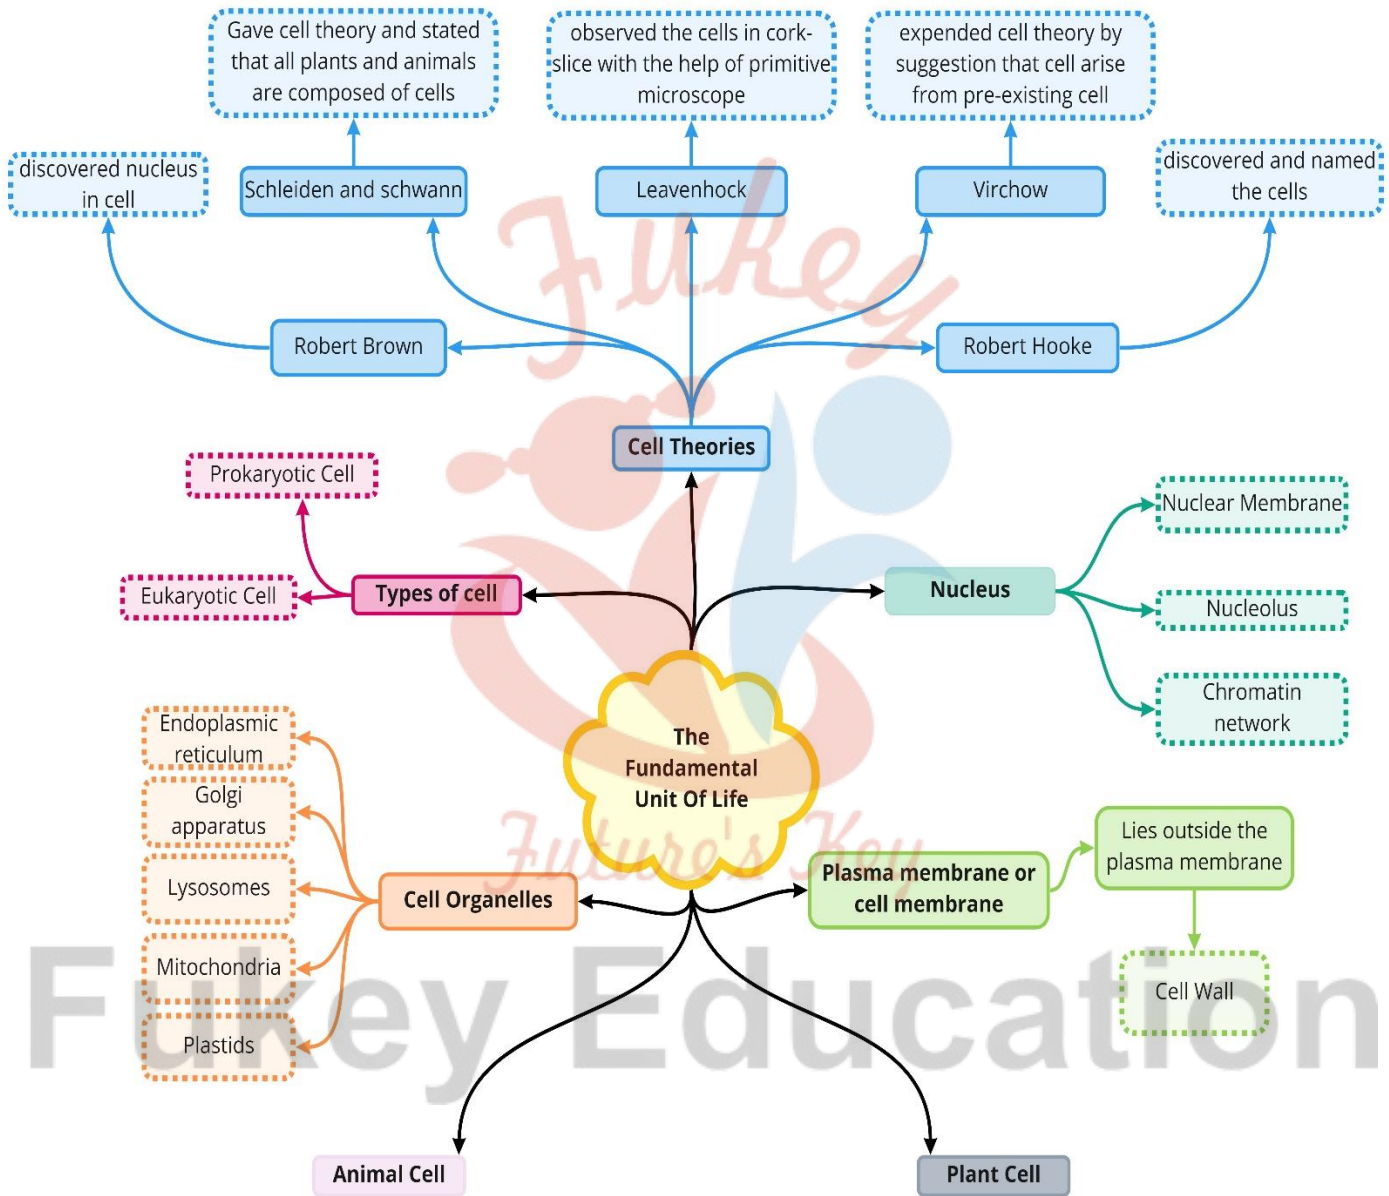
Gave cell theory and stated that all plants and animals are composed of cells

observed the cells in cork-slice with the help of primitive microscope

expended cell theory by suggestion that cell arise from pre-existing cell

discovered nucleus in cell

Schleiden and schwann

Leavenhock

Virchow

discovered and named the cells

Robert Brown

Robert Hooke

Cell Theories

Prokaryotic Cell

Eukaryotic Cell

Types of cell

Nucleus

Nuclear Membrane

Nucleolus

Chromatin network

Endoplasmic reticulum

Golgi apparatus

Lysosomes

Mitochondria

Plastids

The Fundamental Unit Of Life

Cell Organelles

Plasma membrane or cell membrane

Lies outside the plasma membrane

Cell Wall

Animal Cell

Plant Cell

Fukey

Future's Key

Fukey Education